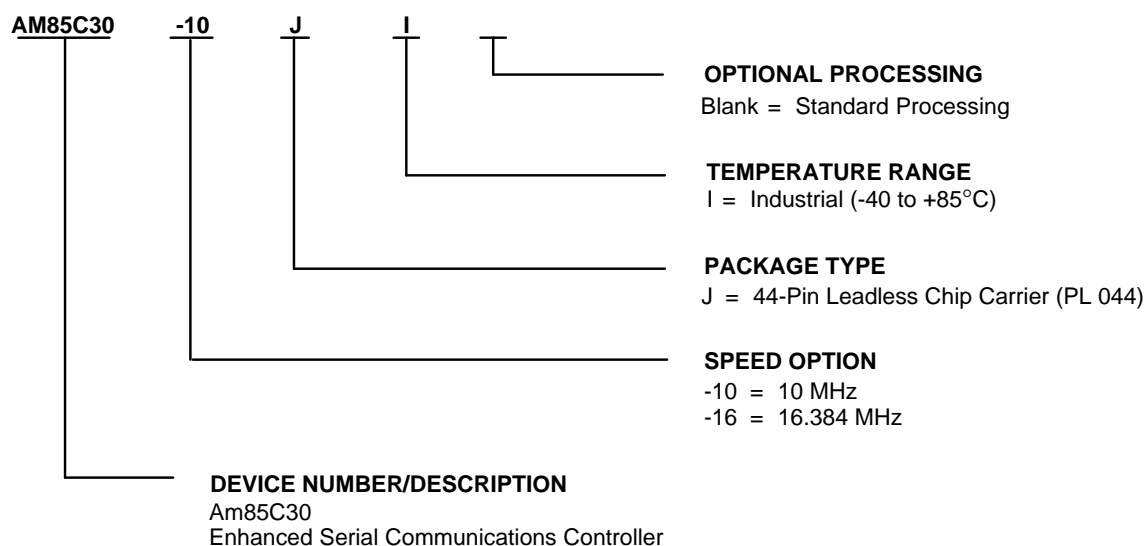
AM85C30 -10 J I

OPTIONAL PROCESSING
Blank = Standard Processing

TEMPERATURE RANGE
I = Industrial (-40 to +85°C)

PACKAGE TYPE
J = 44-Pin Leadless Chip Carrier (PL 044)

SPEED OPTION
-10 = 10 MHz
-16 = 16.384 MHz

DEVICE NUMBER/DESCRIPTION
Am85C30
Enhanced Serial Communications Controller